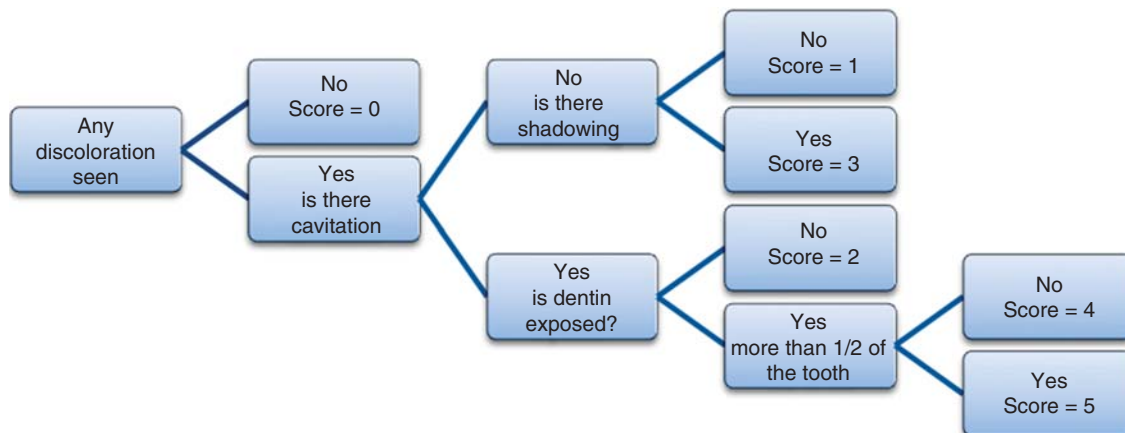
Any discoloration seen

No
Score = 0

Yes
is there cavitation

No
is there shadowing

No
Score = 1

Yes
Score = 3

Yes
is dentin exposed?

No
Score = 2

Yes
more than 1/2 of the tooth

No
Score = 4

Yes
Score = 5